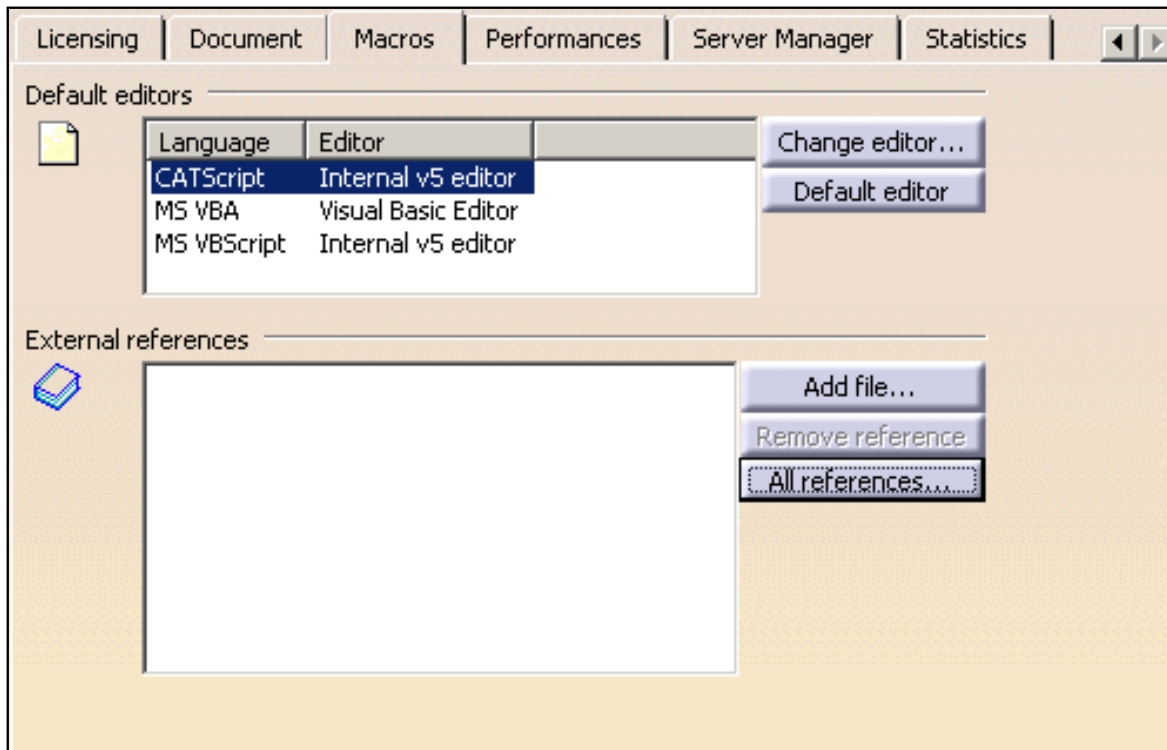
Licensing | Document | Macros | Performances | Server Manager | Statistics

Default editors

| Language | Editor |
|---|---|
| CATScript | Internal v5 editor |
| MS VBA | Visual Basic Editor |
| MS VBScript | Internal v5 editor |

Change editor...

Default editor

External references

Add file...

Remove reference

All references...